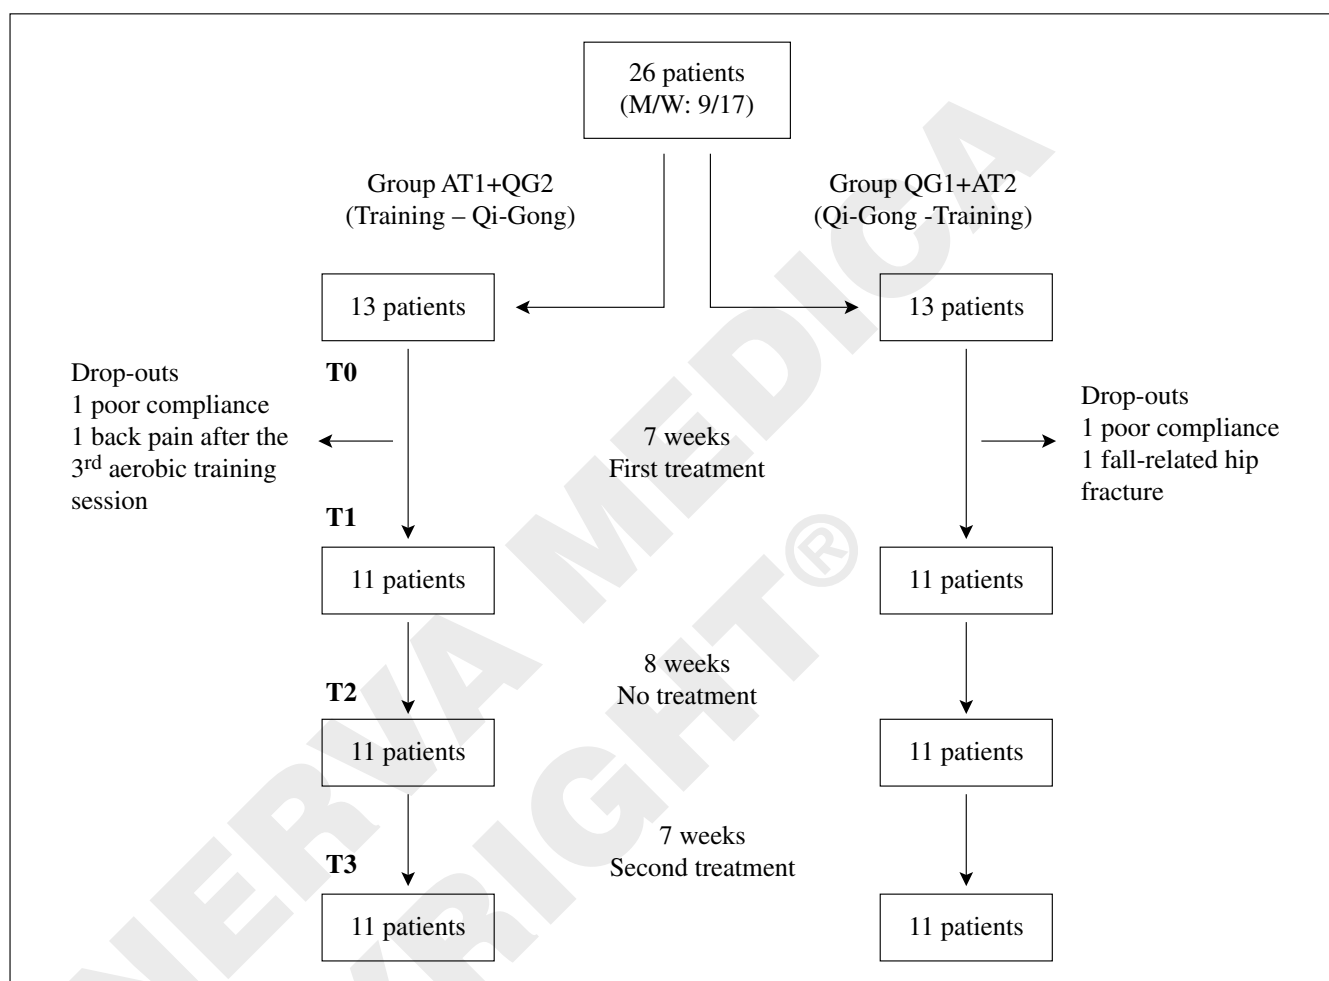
26 patients
(M/W: 9/17)

Group AT1+QG2
(Training – Qi-Gong)

Group QG1+AT2
(Qi-Gong -Training)

13 patients

13 patients

T0

Drop-outs
1 poor compliance
1 back pain after the $3^{rd}$ aerobic training session

7 weeks
First treatment

Drop-outs
1 poor compliance
1 fall-related hip fracture

T1

11 patients

11 patients

8 weeks
No treatment

T2

11 patients

11 patients

7 weeks
Second treatment

T3

11 patients

11 patients

MINERVA MEDICA
COPYRIGHT®